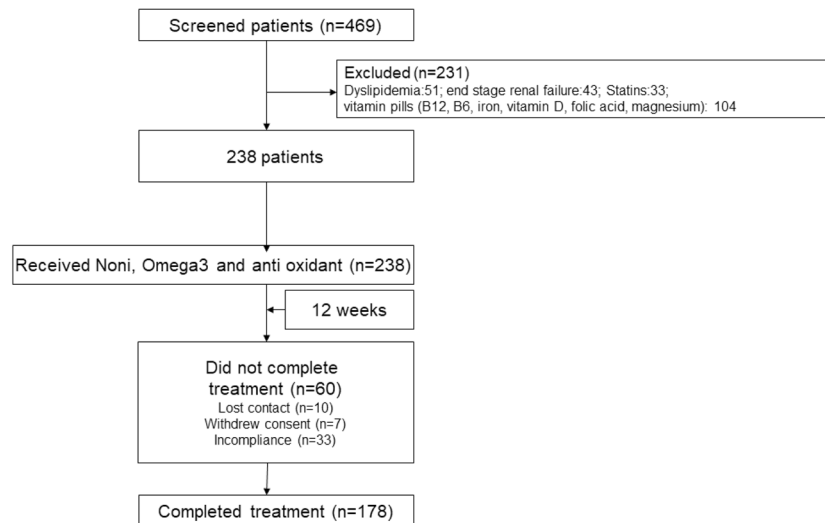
Screened patients (n=469)

Excluded (n=231)
Dyslipidemia:51; end stage renal failure:43; Statins:33; vitamin pills (B12, B6, iron, vitamin D, folic acid, magnesium): 104

238 patients

Received Noni, Omega3 and anti oxidant (n=238)

12 weeks

Did not complete treatment (n=60)
Lost contact (n=10)
Withdrew consent (n=7)
Incompliance (n=33)

Completed treatment (n=178)